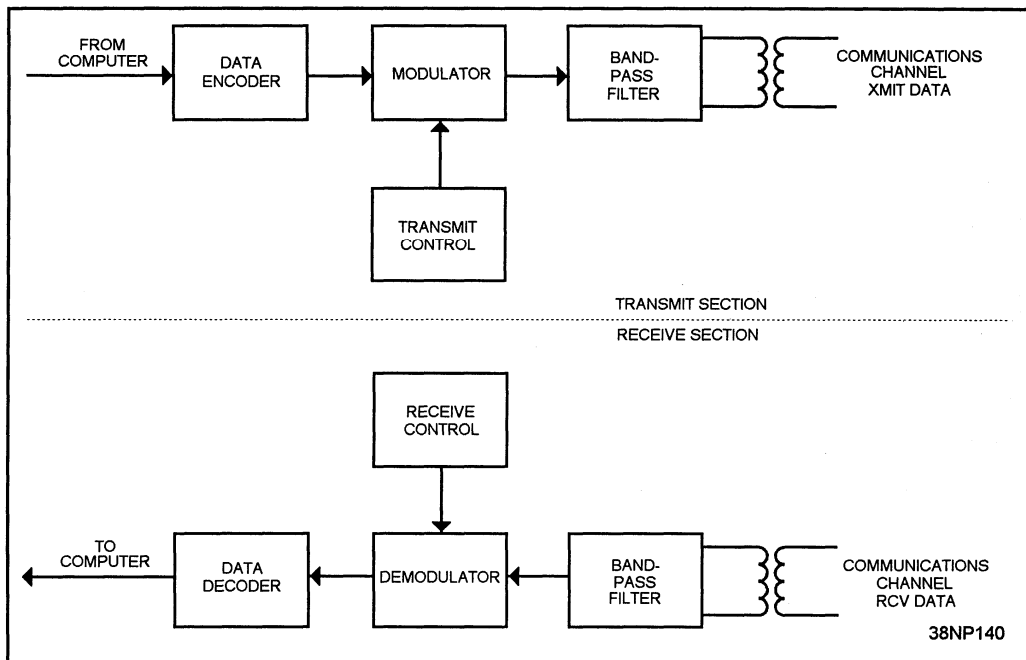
FROM COMPUTER

DATA ENCODER

MODULATOR

BAND-PASS FILTER

COMMUNICATIONS CHANNEL XMIT DATA

TRANSMIT CONTROL

TRANSMIT SECTION

RECEIVE SECTION

RECEIVE CONTROL

TO COMPUTER

DATA DECODER

DEMODULATOR

BAND-PASS FILTER

COMMUNICATIONS CHANNEL RCV DATA

38NP140